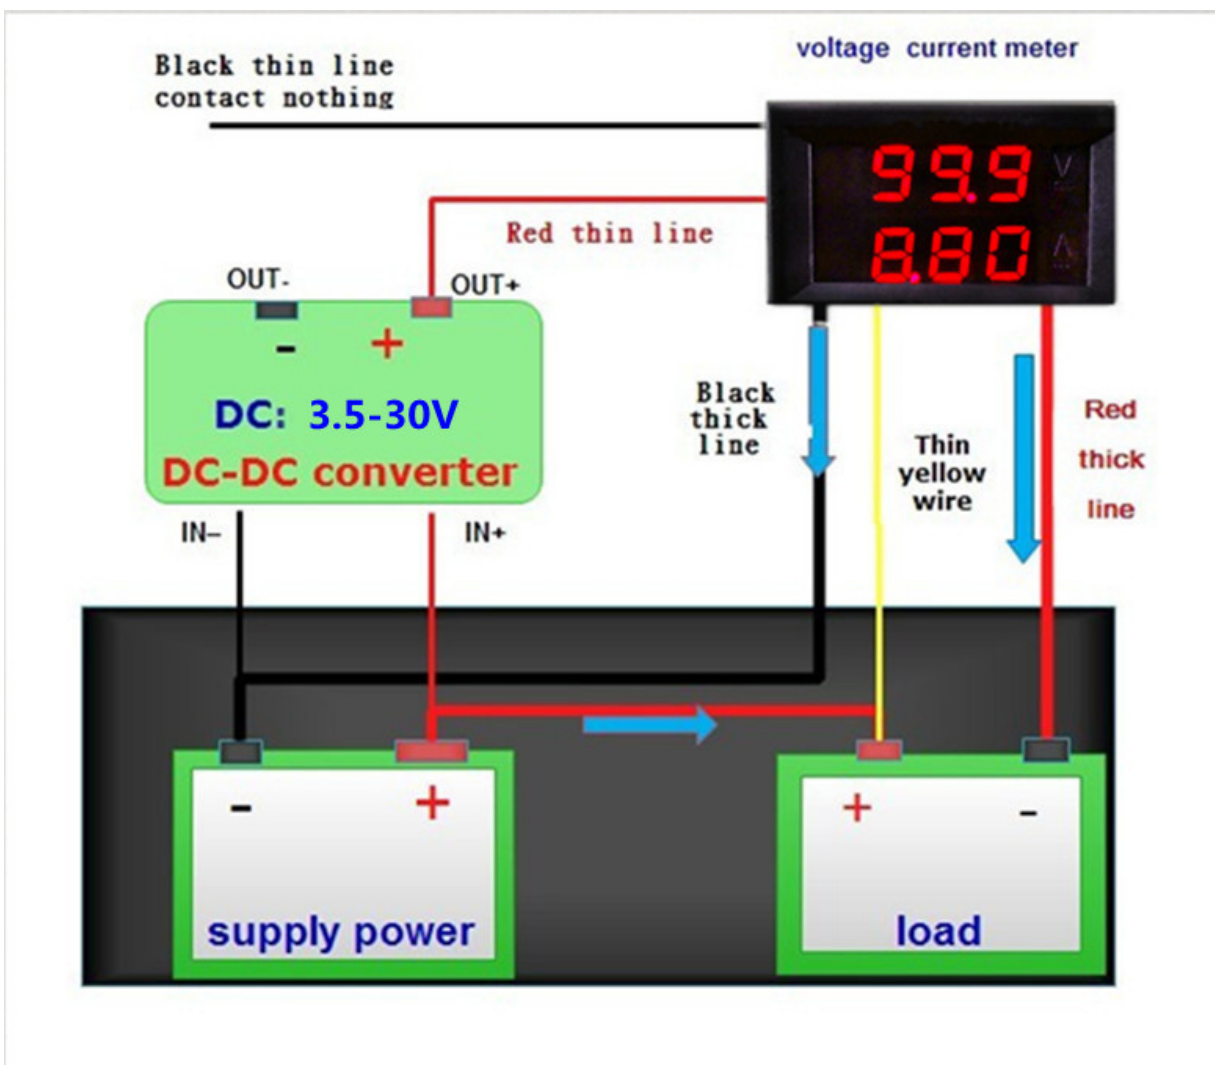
Black thin line contact nothing

voltage current meter

99.9 V
8.80 A

Red thin line

OUT-

OUT+

-

+

DC: 3.5-30V

DC-DC converter

IN-

IN+

Black thick line

Thin yellow wire

Red thick line

-

+

supply power

+

-

load